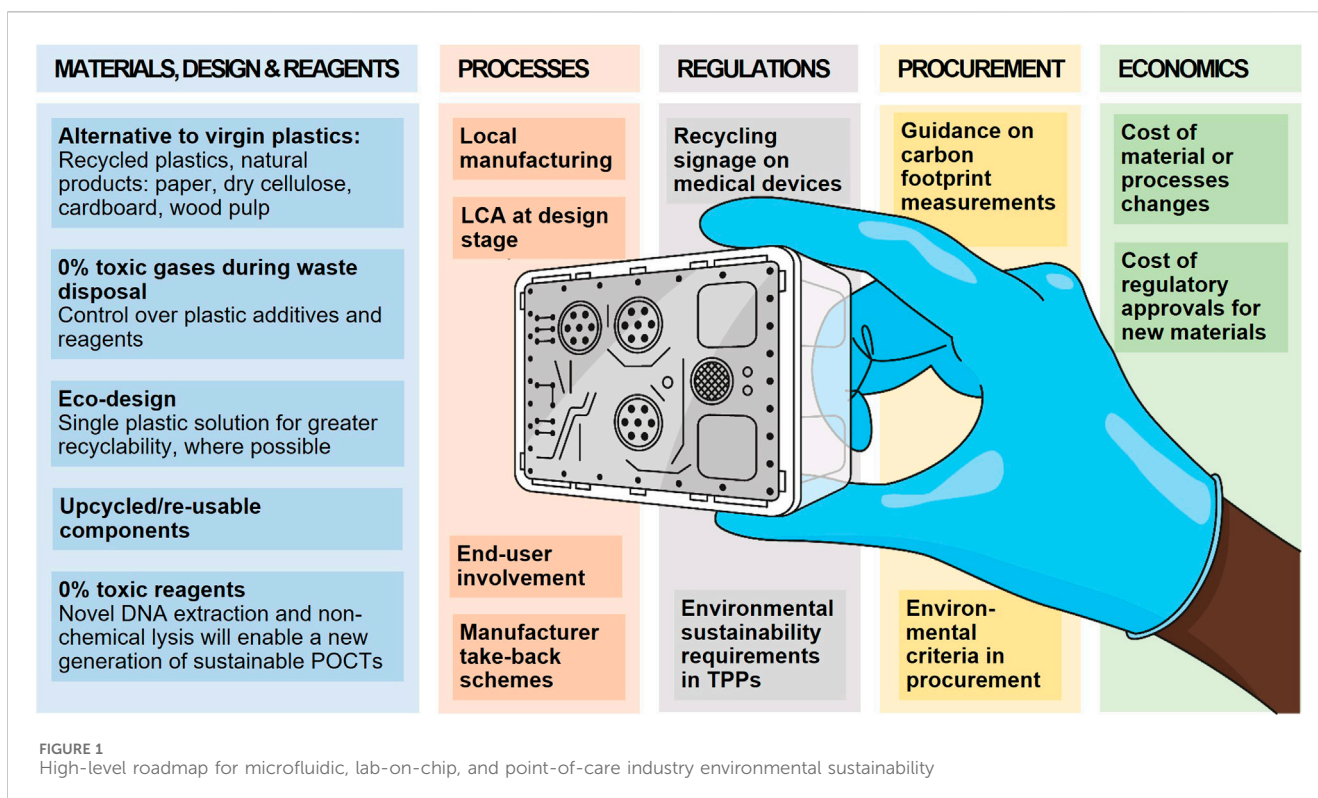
MATERIALS, DESIGN & REAGENTS

Alternative to virgin plastics: Recycled plastics, natural products: paper, dry cellulose, cardboard, wood pulp

0% toxic gases during waste disposal Control over plastic additives and reagents

Eco-design Single plastic solution for greater recyclability, where possible

Upcycled/re-usable components

0% toxic reagents Novel DNA extraction and non-chemical lysis will enable a new generation of sustainable POCTs

PROCESSES

Local manufacturing

LCA at design stage

End-user involvement

Manufacturer take-back schemes

REGULATIONS

Recycling signage on medical devices

Environmental sustainability requirements in TPPs

PROCUREMENT

Guidance on carbon footprint measurements

Environmental criteria in procurement

ECONOMICS

Cost of material or processes changes

Cost of regulatory approvals for new materials

FIGURE 1
High-level roadmap for microfluidic, lab-on-chip, and point-of-care industry environmental sustainability